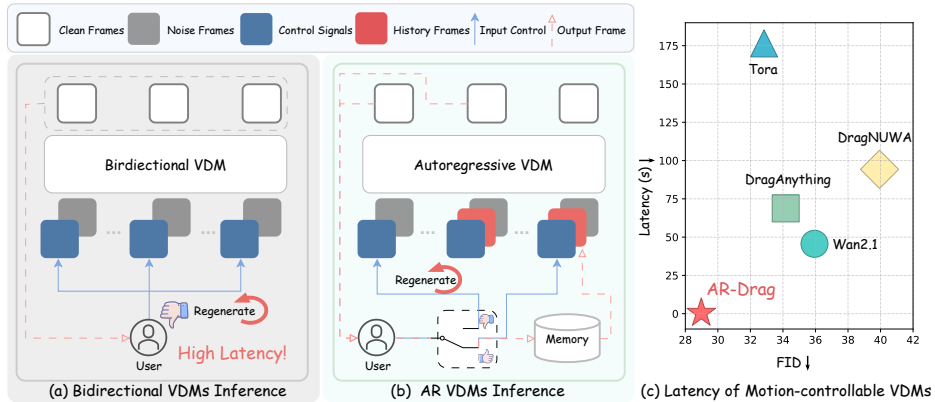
Clean Frames
Noise Frames
Control Signals
History Frames
Input Control
Output Frame

Birdiectional VDM
Regenerate
User
High Latency!
(a) Bidirectional VDMs Inference

Autoregressive VDM
Regenerate
User
Memory
(b) AR VDMs Inference

Tora
DragNUWA
DragAnything
Wan2.1
AR-Drag
Latency (s)
175
150
125
100
75
50
25
0
28
30
32
34
36
38
40
42
FID
(c) Latency of Motion-controllable VDMs